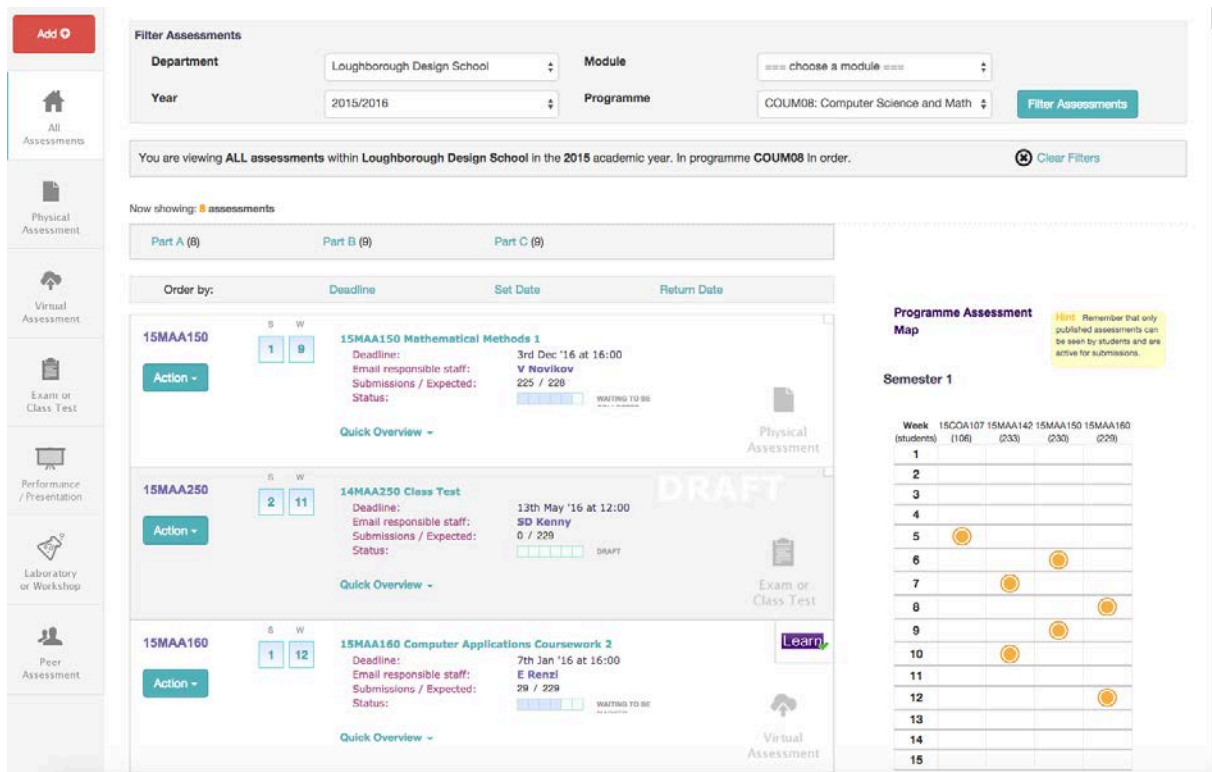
Add

All Assessments

Physical Assessment

Virtual Assessment

Exam or Class Test

Performance / Presentation

Laboratory or Workshop

Peer Assessment

Filter Assessments

Department Loughborough Design School

Module === choose a module ===

Year 2015/2016

Programme COUM08: Computer Science and Math

Filter Assessments

You are viewing ALL assessments within Loughborough Design School in the 2015 academic year. In programme COUM08 in order.

Clear Filters

Now showing: 8 assessments

Part A (8) Part B (9) Part C (9)

Order by: Deadline Set Date Return Date

15MAA150
Action
S W
1 9
15MAA150 Mathematical Methods 1
Deadline: 3rd Dec '16 at 16:00
Email responsible staff: V Novikov
Submissions / Expected: 225 / 228
Status: WAITING TO BE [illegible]
Quick Overview
Physical Assessment

15MAA250
Action
S W
2 11
14MAA250 Class Test
DRAFT
Deadline: 13th May '16 at 12:00
Email responsible staff: SD Kenny
Submissions / Expected: 0 / 229
Status: DRAFT
Quick Overview
Exam or Class Test

15MAA160
Action
S W
1 12
15MAA160 Computer Applications Coursework 2
Learn
Deadline: 7th Jan '16 at 16:00
Email responsible staff: E Renzi
Submissions / Expected: 29 / 229
Status: WAITING TO BE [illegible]
Quick Overview
Virtual Assessment

Programme Assessment Map

Hint Remember that only published assessments can be seen by students and are active for submissions.

Semester 1

| Week (students) | 15COA107 (106) | 15MAA142 (233) | 15MAA150 (230) | 15MAA160 (229) |
|---|---|---|---|---|
| 1 | | | | |
| 2 | | | | |
| 3 | | | | |
| 4 | | | | |
| 5 | | | | |
| 6 | | | | |
| 7 | | | | |
| 8 | | | | |
| 9 | | | | |
| 10 | | | | |
| 11 | | | | |
| 12 | | | | |
| 13 | | | | |
| 14 | | | | |
| 15 | | | | |